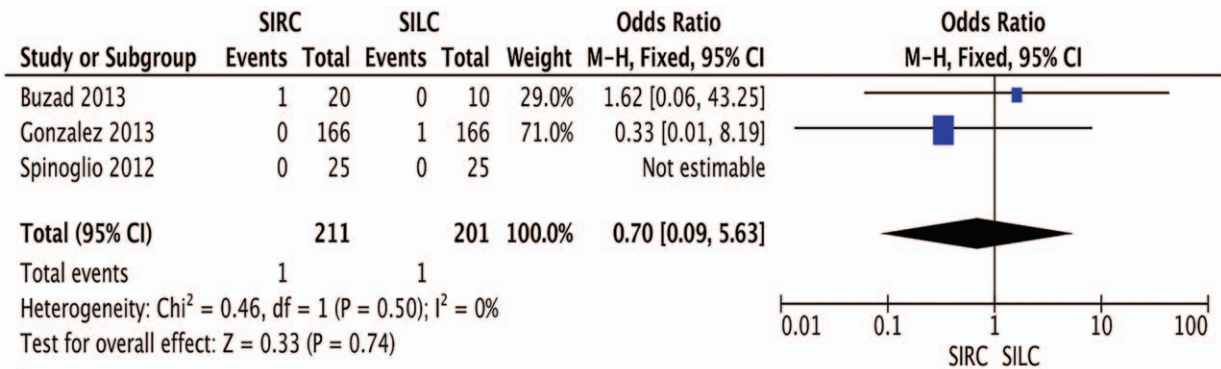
| Study or Subgroup | SIRC Events | SIRC Total | SILC Events | SILC Total | Weight | Odds Ratio M–H, Fixed, 95% CI |
|---|---|---|---|---|---|---|
| Buzad 2013 | 1 | 20 | 0 | 10 | 29.0% | 1.62 [0.06, 43.25] |
| Gonzalez 2013 | 0 | 166 | 1 | 166 | 71.0% | 0.33 [0.01, 8.19] |
| Spinoglio 2012 | 0 | 25 | 0 | 25 | | Not estimable |
| **Total (95% CI)** | | **211** | | **201** | **100.0%** | **0.70 [0.09, 5.63]** |
| Total events | 1 | | 1 | | | |

Heterogeneity: Chi$^2$ = 0.46, df = 1 (P = 0.50); I$^2$ = 0%
Test for overall effect: Z = 0.33 (P = 0.74)

Odds Ratio
M–H, Fixed, 95% CI

0.01 0.1 1 10 100
SIRC SILC